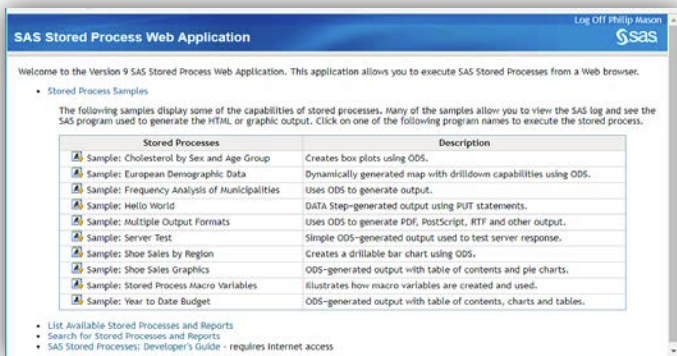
SAS Stored Process Web Application

Log Off Philip Mason

Ssas

Welcome to the Version 9 SAS Stored Process Web Application. This application allows you to execute SAS Stored Processes from a Web browser.

• Stored Process Samples

The following samples display some of the capabilities of stored processes. Many of the samples allow you to view the SAS log and see the SAS program used to generate the HTML or graphic output. Click on one of the following program names to execute the stored process.

| Stored Processes | Description |
|---|---|
| Sample: Cholesterol by Sex and Age Group | Creates box plots using ODS. |
| Sample: European Demographic Data | Dynamically generated map with drilldown capabilities using ODS. |
| Sample: Frequency Analysis of Municipalities | Uses ODS to generate output. |
| Sample: Hello World | DATA Step-generated output using PUT statements. |
| Sample: Multiple Output Formats | Uses ODS to generate PDF, PostScript, RTF and other output. |
| Sample: Server Test | Simple ODS-generated output used to test server response. |
| Sample: Shoe Sales by Region | Creates a drillable bar chart using ODS. |
| Sample: Shoe Sales Graphics | ODS-generated output with table of contents and pie charts. |
| Sample: Stored Process Macro Variables | Illustrates how macro variables are created and used. |
| Sample: Year to Date Budget | ODS-generated output with table of contents, charts and tables. |

• List Available Stored Processes and Reports
• Search for Stored Processes and Reports
• SAS Stored Processes: Developer's Guide - requires Internet access